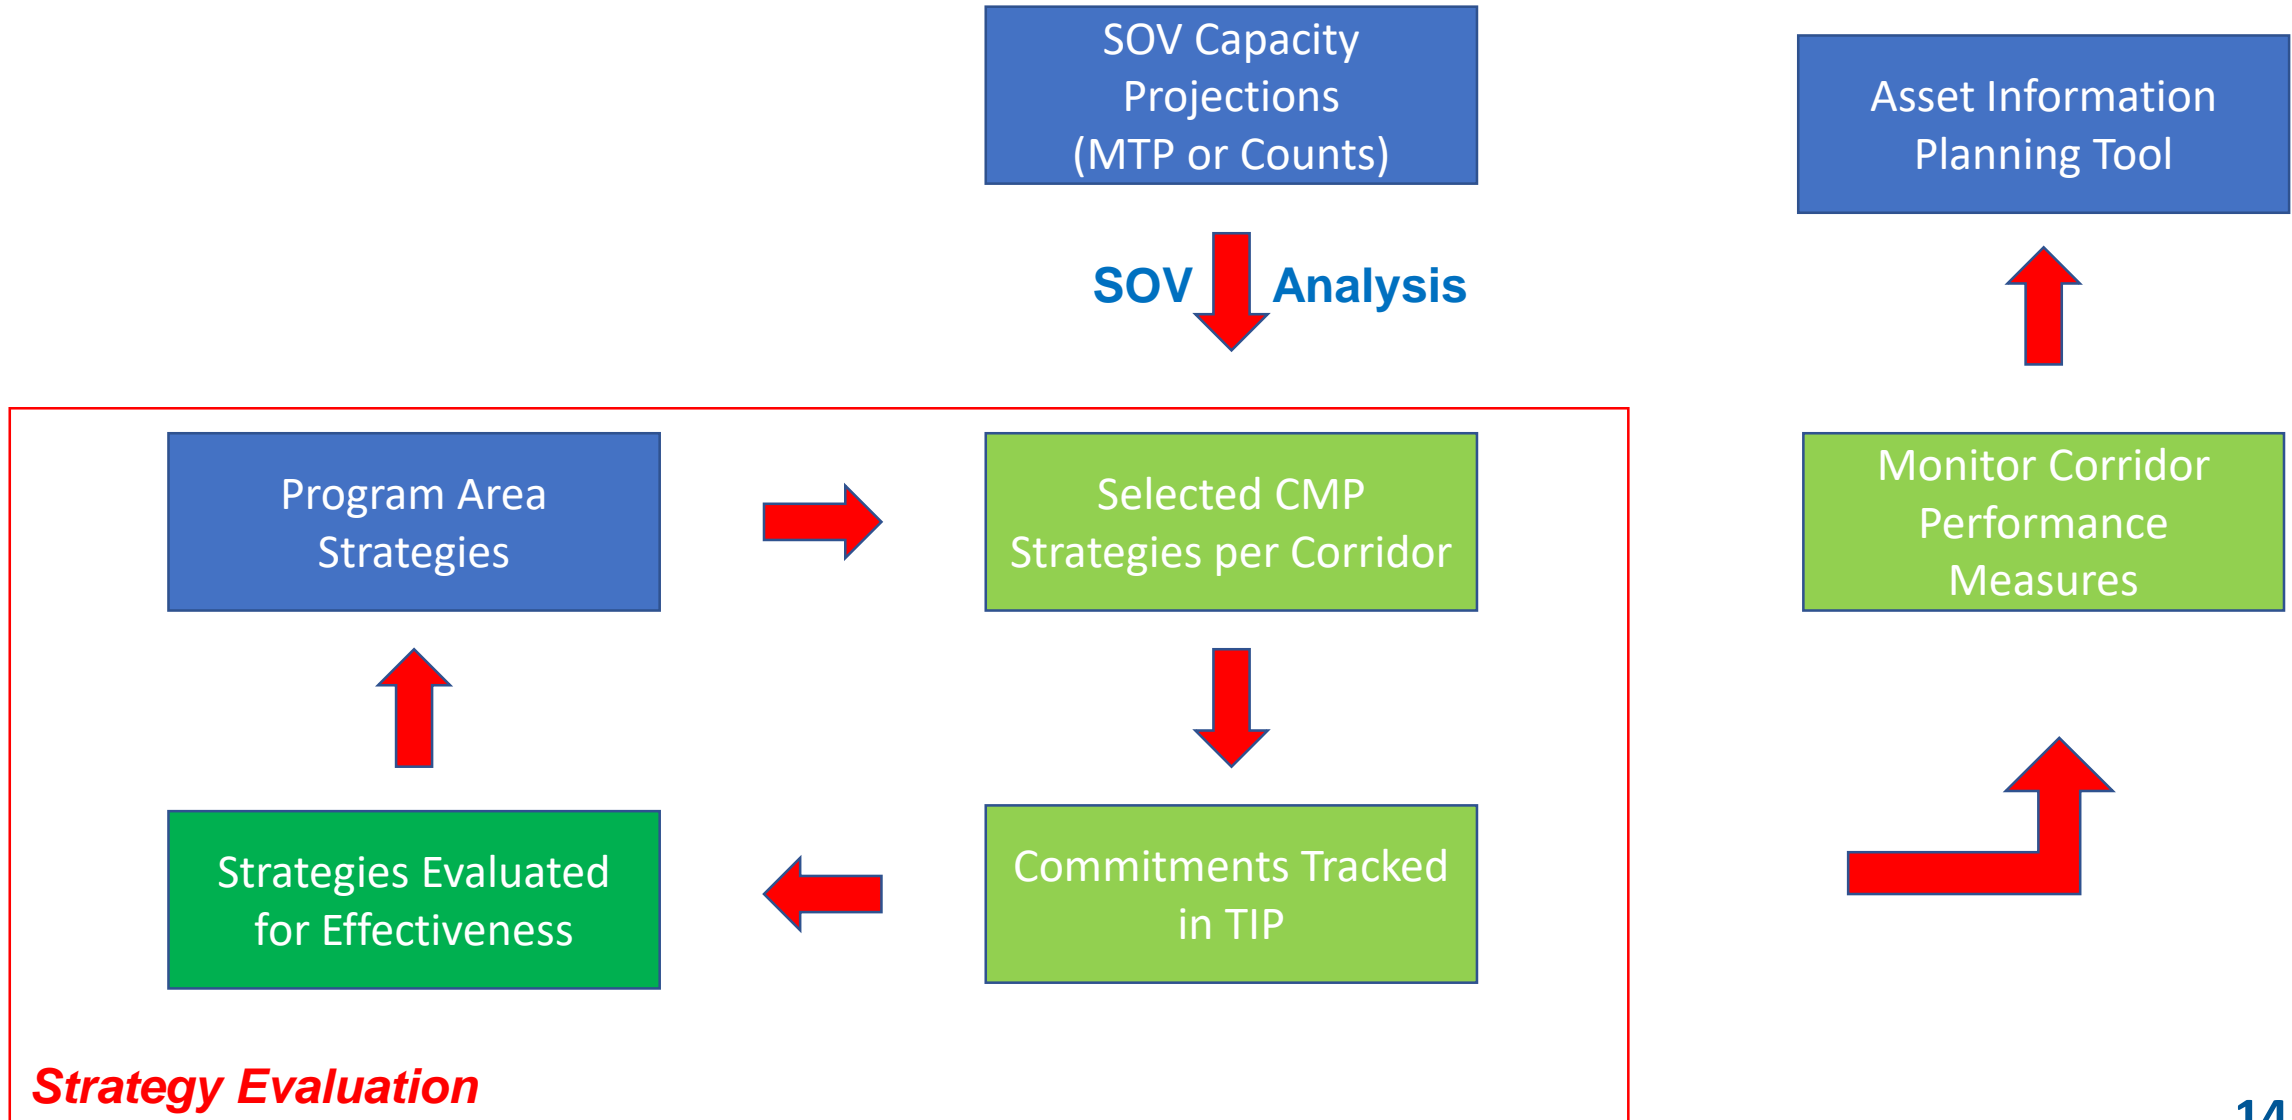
SOV Capacity Projections (MTP or Counts)

SOV Analysis

Asset Information Planning Tool

Program Area Strategies

Selected CMP Strategies per Corridor

Monitor Corridor Performance Measures

Strategies Evaluated for Effectiveness

Commitments Tracked in TIP

Strategy Evaluation

14